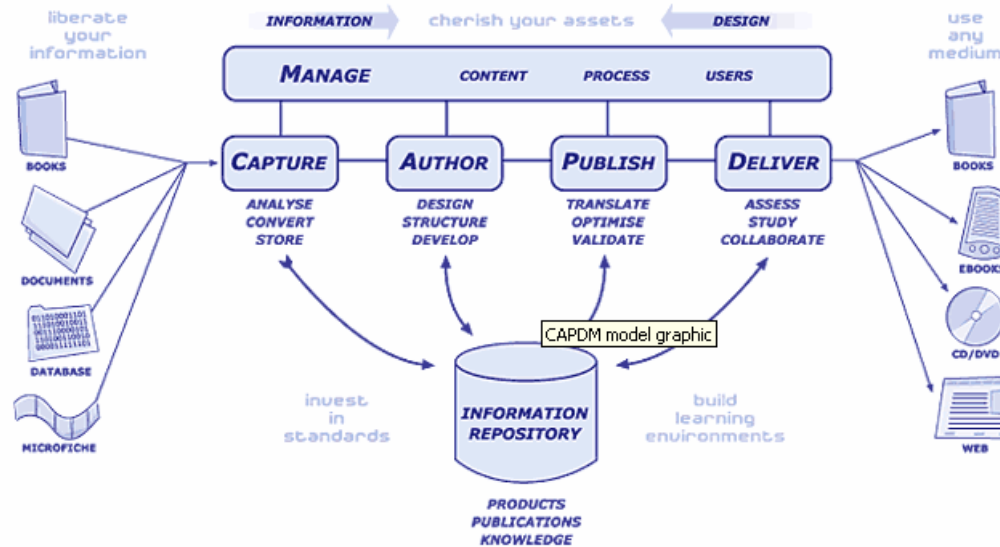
liberate your information

INFORMATION

cherish your assets

DESIGN

use any medium

MANAGE

CONTENT

PROCESS

USERS

BOOKS

DOCUMENTS

DATABASE

MICROFICHE

CAPTURE

ANALYSE
CONVERT
STORE

AUTHOR

DESIGN
STRUCTURE
DEVELOP

PUBLISH

TRANSLATE
OPTIMISE
VALIDATE

DELIVER

ASSESS
STUDY
COLLABORATE

BOOKS

EBOOKS

CD/DVD

WEB

CAPDM model graphic

invest in standards

INFORMATION REPOSITORY

build learning environments

PRODUCTS
PUBLICATIONS
KNOWLEDGE